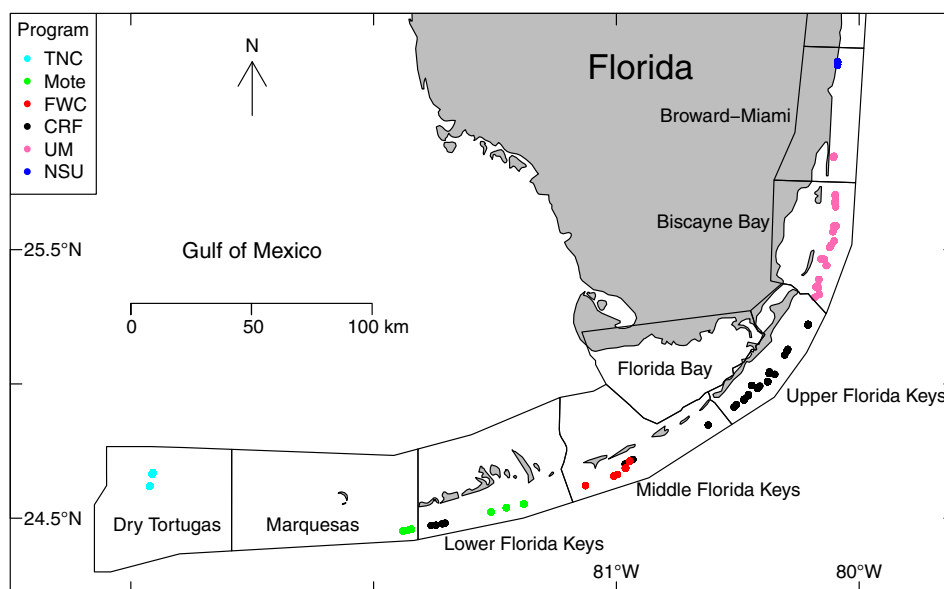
Program
TNC
Mote
FWC
CRF
UM
NSU

N

Florida

Broward–Miami

Biscayne Bay

25.5°N

Gulf of Mexico

0 50 100 km

Florida Bay

Upper Florida Keys

Middle Florida Keys

24.5°N

Dry Tortugas

Marquesas

Lower Florida Keys

81°W

80°W